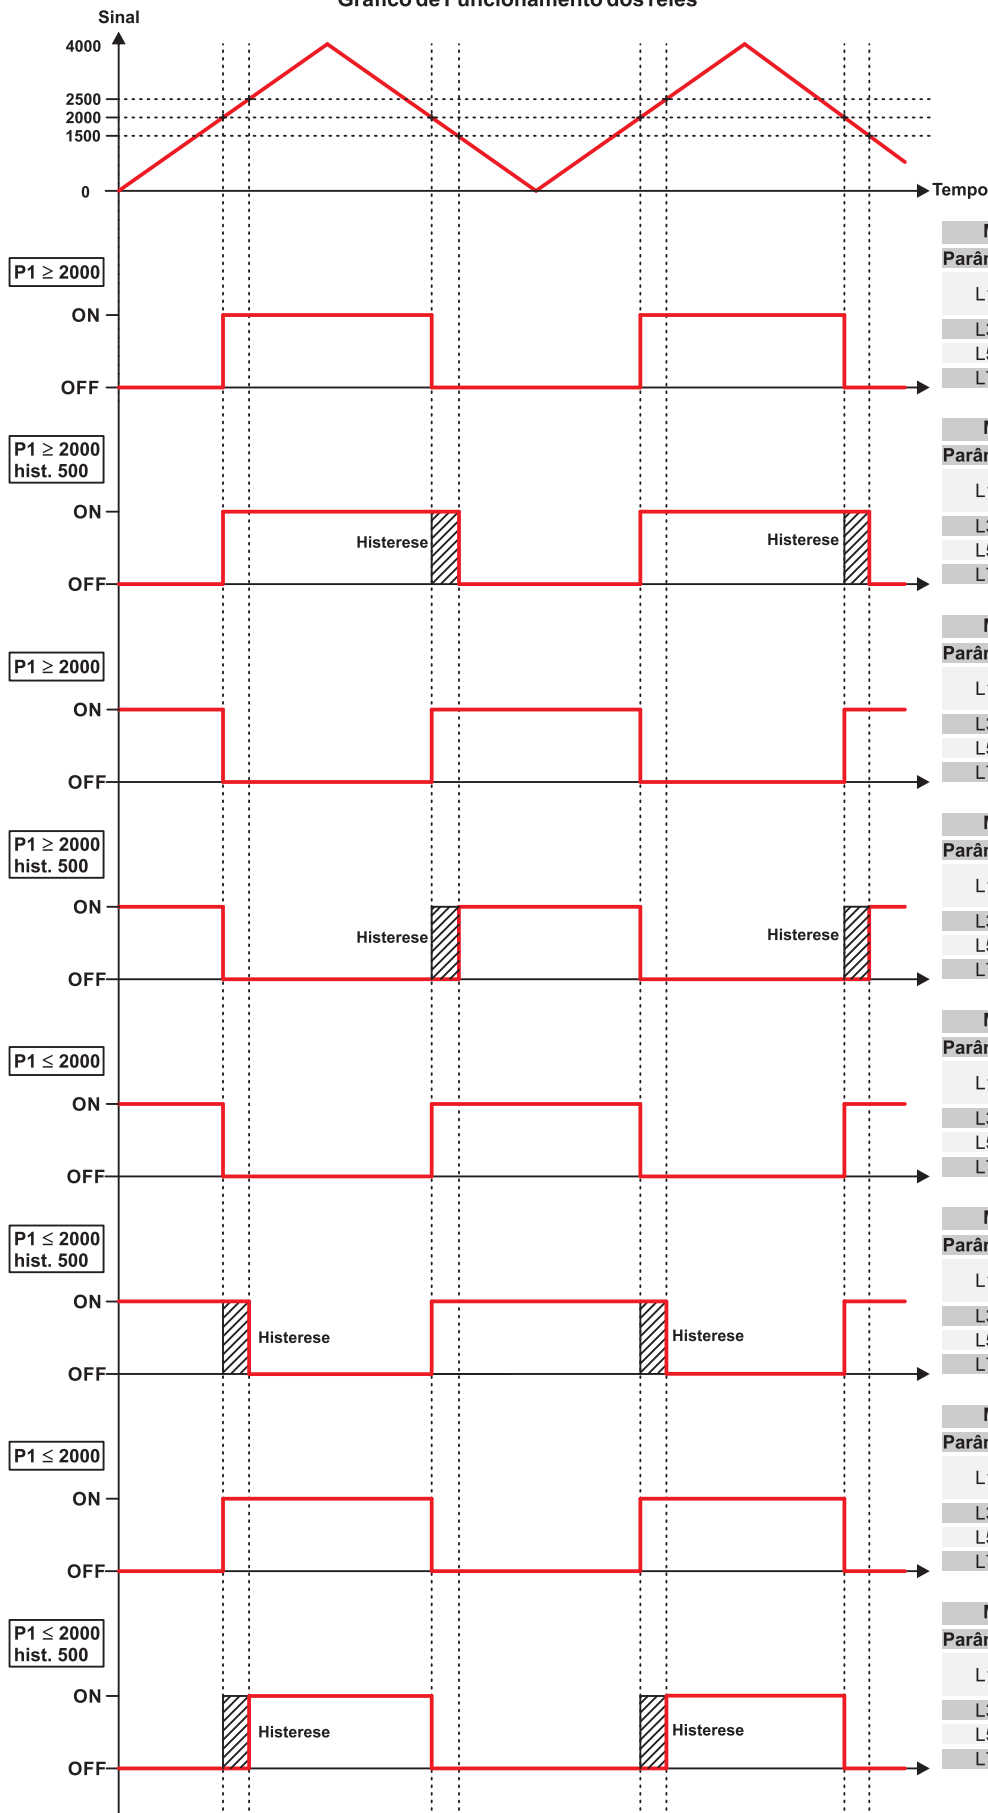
Gráfico de Funcionamento dos relés

Sinal
4000
2500
2000
1500
0
Tempo

P1 ≥ 2000
ON
OFF

P1 ≥ 2000
hist. 500
ON
OFF
Histerese
Histerese

P1 ≥ 2000
ON
OFF

P1 ≥ 2000
hist. 500
ON
OFF
Histerese
Histerese

P1 ≤ 2000
ON
OFF

P1 ≤ 2000
hist. 500
ON
OFF
Histerese
Histerese

P1 ≤ 2000
ON
OFF

P1 ≤ 2000
hist. 500
ON
OFF
Histerese
Histerese

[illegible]
Parâ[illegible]
L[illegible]
L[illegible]
L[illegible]
L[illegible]